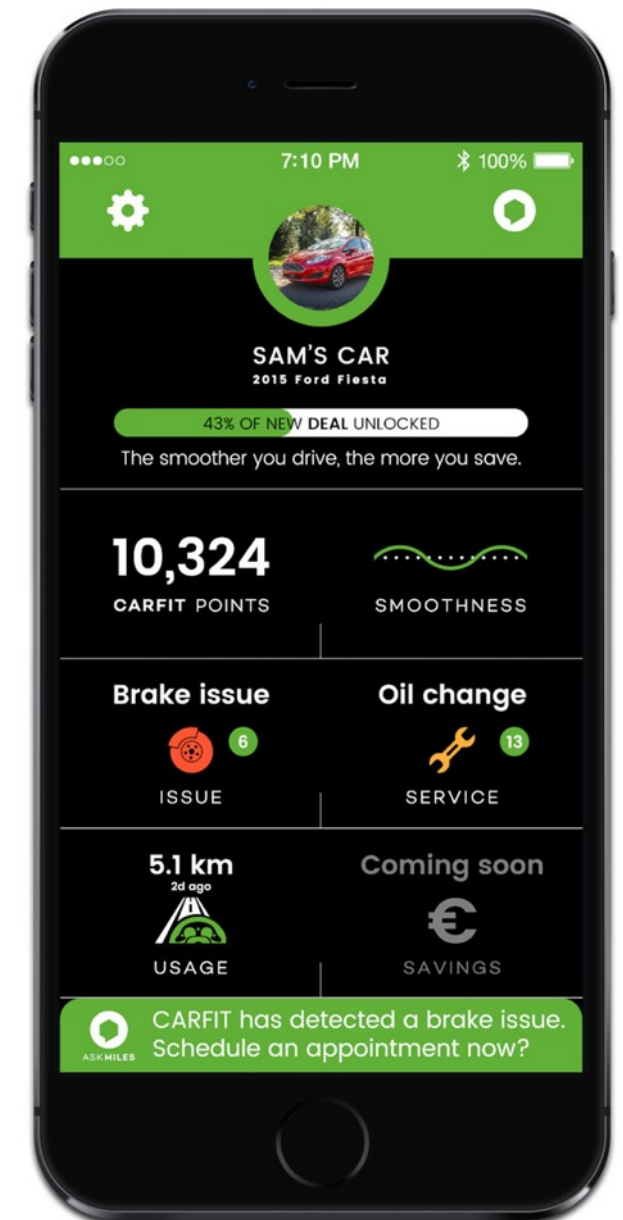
●●●○○ 7:10 PM 100%

SAM'S CAR
2015 Ford Fiesta

43% OF NEW DEAL UNLOCKED

The smoother you drive, the more you save.

10,324
CARFIT POINTS

SMOOTHNESS

Brake issue
6
ISSUE

Oil change
13
SERVICE

5.1 km
2d ago
USAGE

Coming soon
€
SAVINGS

ASKMILES
CARFIT has detected a brake issue. Schedule an appointment now?